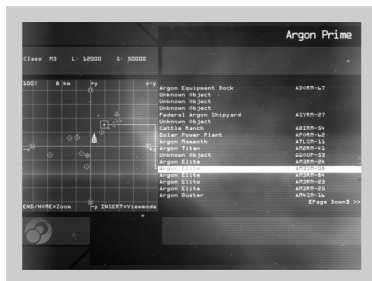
Argon Prime

Class M3 L: 12000 S: 50000

100/ 8 km +y +-y

Argon Equipment Dock ASYRM-L7
Unknown Object
Unknown Object
Unknown Object
Federal Argon Shipyard ASYRM-27
Unknown Object
Cattle Ranch ABIRM-54
Solar Power Plant APORM-L2
Argon Mammoth ATLSM-11
Argon Titan ATRNM-43
Unknown Object GEOUF-33
Argon Elite ARERM-05
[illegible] ARERM-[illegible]
Argon Elite ARERM-84
Argon Elite ARERM-45
Argon Elite ARERM-23
Argon Buster ARBUM-16
<Page Down> >>

END/HOME=Zoom -y INSERT=Viewmode